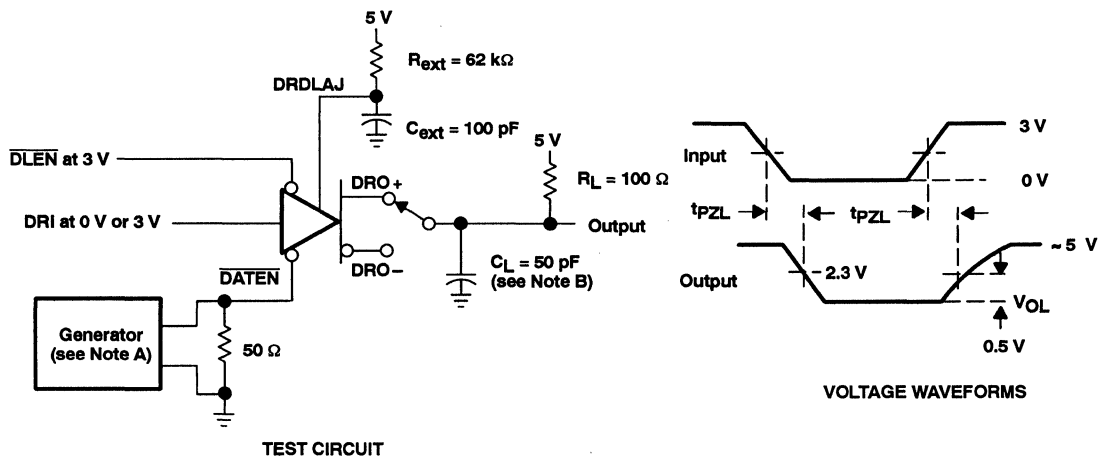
5 V

$R_{ext}$ = 62 kΩ

DRDLAJ

$C_{ext}$ = 100 pF

$\overline{DLEN}$ at 3 V

5 V

$R_L$ = 100 Ω

DRO +

DRI at 0 V or 3 V

Output

DRO –

$\overline{DATEN}$

$C_L$ = 50 pF (see Note B)

Generator (see Note A)

50 Ω

TEST CIRCUIT

3 V

Input

0 V

$t_{PZL}$

$t_{PZL}$

~5 V

Output

2.3 V

$V_{OL}$

0.5 V

VOLTAGE WAVEFORMS